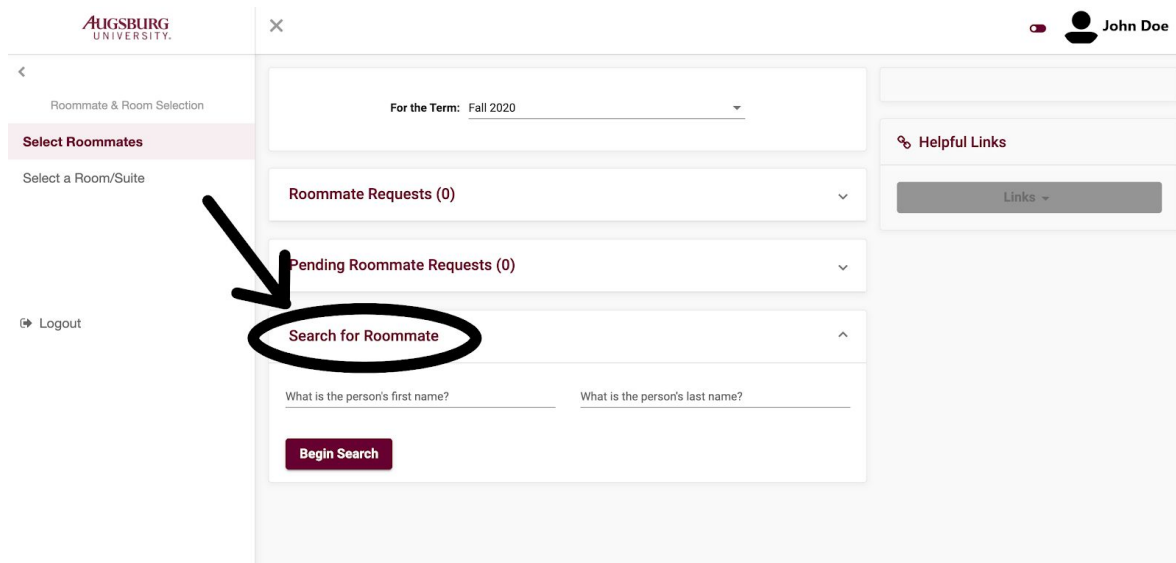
AUGSBURG UNIVERSITY

×

John Doe

<

Roommate & Room Selection

Select Roommates

Select a Room/Suite

Logout

For the Term: Fall 2020

Roommate Requests (0)

Pending Roommate Requests (0)

Search for Roommate

What is the person's first name?

What is the person's last name?

Begin Search

Helpful Links

Links